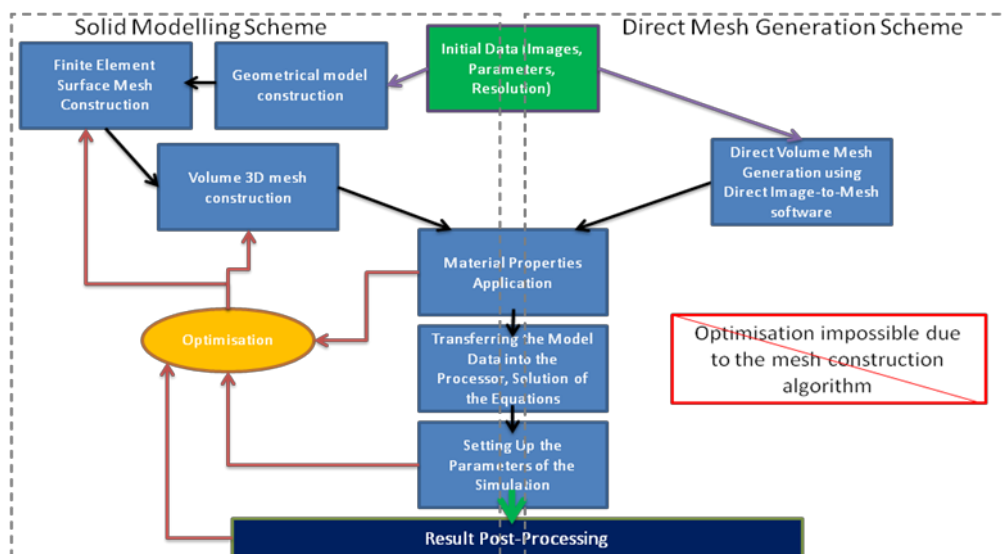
Solid Modelling Scheme

Direct Mesh Generation Scheme

Finite Element Surface Mesh Construction

Geometrical model construction

Initial Data (Images, Parameters, Resolution)

Volume 3D mesh construction

Direct Volume Mesh Generation using Direct Image-to-Mesh software

Material Properties Application

Optimisation

Optimisation impossible due to the mesh construction algorithm

Transferring the Model Data into the Processor, Solution of the Equations

Setting Up the Parameters of the Simulation

Result Post-Processing